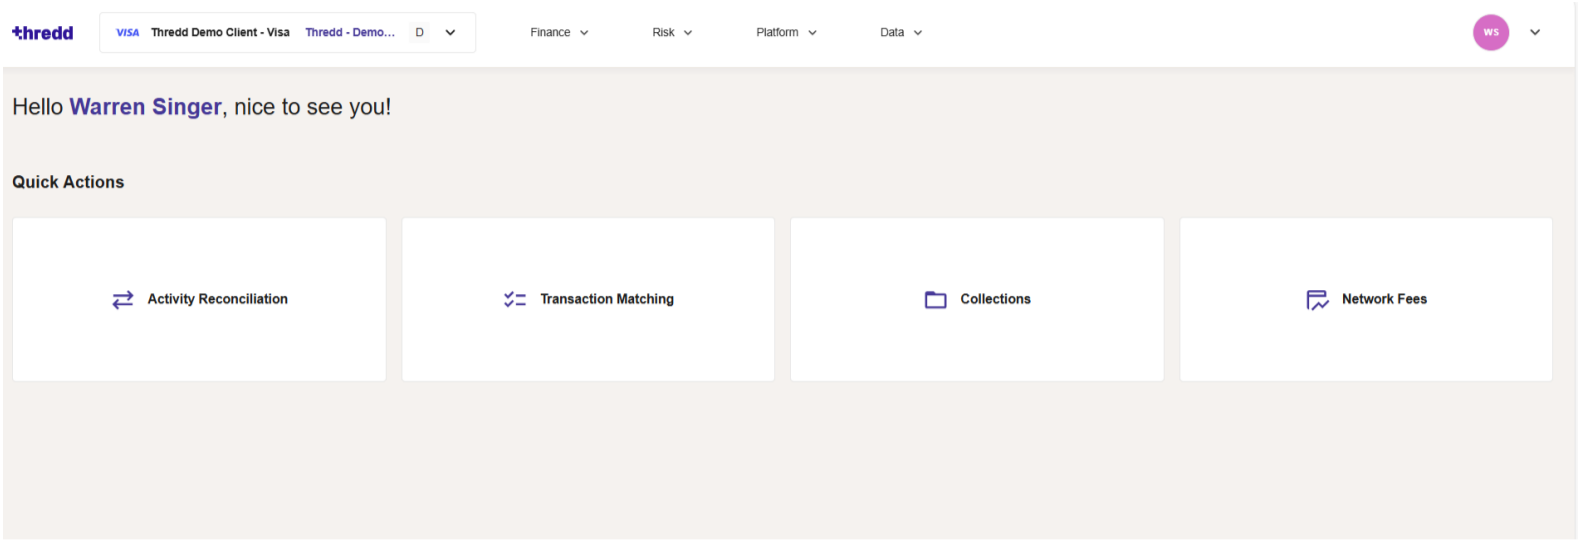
thredd VISA Thredd Demo Client - Visa Thredd - Demo... D

Finance Risk Platform Data

WS

Hello Warren Singer, nice to see you!

Quick Actions

Activity Reconciliation

Transaction Matching

Collections

Network Fees